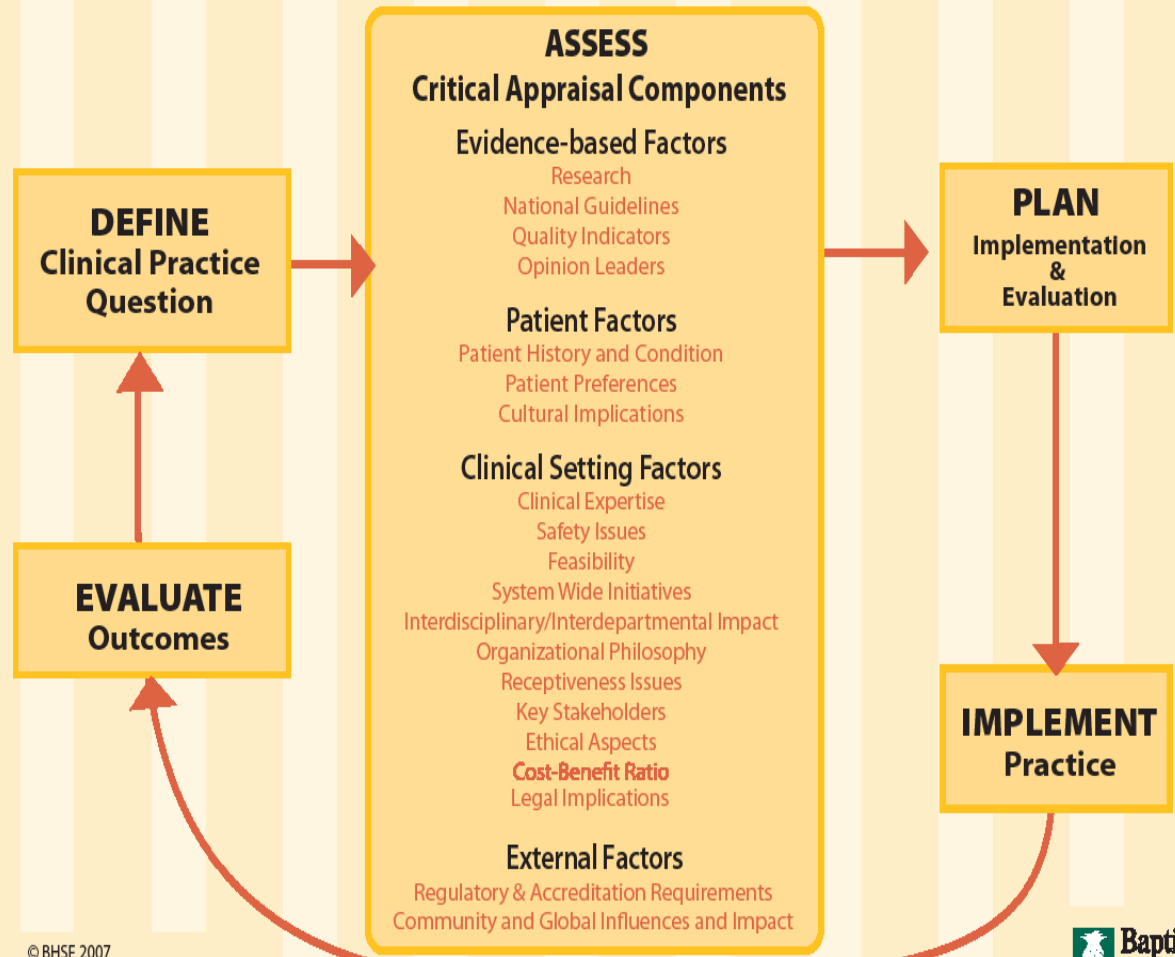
DEFINE
Clinical Practice Question

ASSESS
Critical Appraisal Components

Evidence-based Factors
Research
National Guidelines
Quality Indicators
Opinion Leaders

Patient Factors
Patient History and Condition
Patient Preferences
Cultural Implications

Clinical Setting Factors
Clinical Expertise
Safety Issues
Feasibility
System Wide Initiatives
Interdisciplinary/Interdepartmental Impact
Organizational Philosophy
Receptiveness Issues
Key Stakeholders
Ethical Aspects
Cost-Benefit Ratio
Legal Implications

External Factors
Regulatory & Accreditation Requirements
Community and Global Influences and Impact

PLAN
Implementation & Evaluation

IMPLEMENT
Practice

EVALUATE
Outcomes

© BHSF 2007

Bapti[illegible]